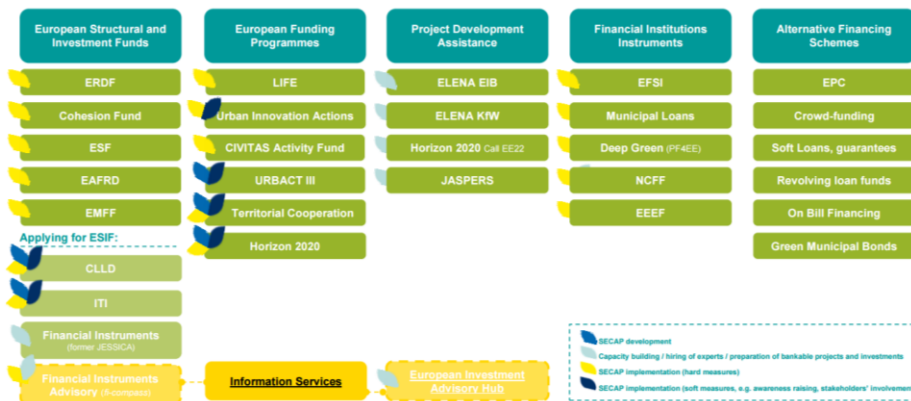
European Structural and Investment Funds

ERDF

Cohesion Fund

ESF

EAFRD

EMFF

Applying for ESIF:

CLLD

ITI

Financial Instruments (former JESSICA)

Financial Instruments Advisory (fi-compass)

European Funding Programmes

LIFE

Urban Innovation Actions

CIVITAS Activity Fund

URBACT III

Territorial Cooperation

Horizon 2020

Information Services

Project Development Assistance

ELENA EIB

ELENA KfW

Horizon 2020 Call EE22

JASPERS

European Investment Advisory Hub

Financial Institutions Instruments

EFSI

Municipal Loans

Deep Green (PF4EE)

NCFF

EEEF

Alternative Financing Schemes

EPC

Crowd-funding

Soft Loans, guarantees

Revolving loan funds

On Bill Financing

Green Municipal Bonds

SECAP development

Capacity building / hiring of experts / preparation of bankable projects and investments

SECAP implementation (hard measures)

SECAP implementation (soft measures, e.g. awareness raising, stakeholders' involvement